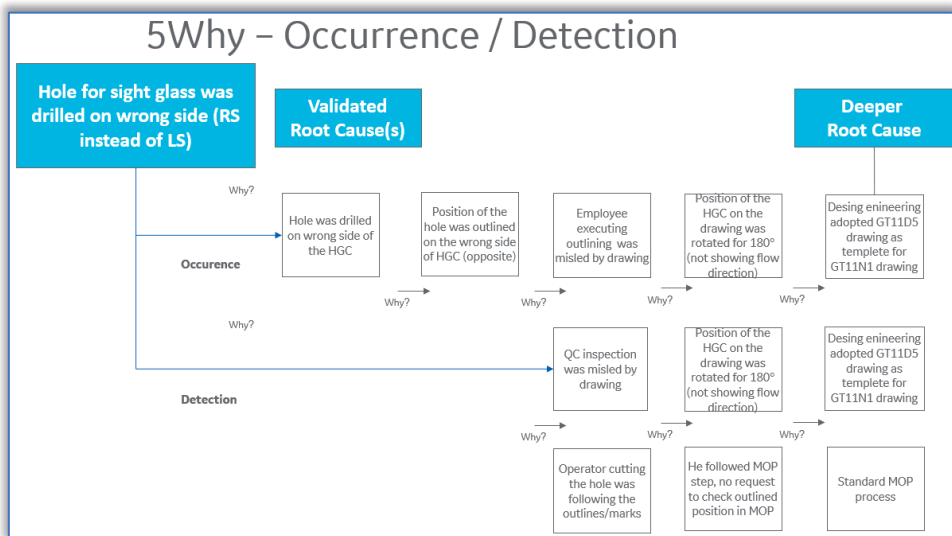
5Why – Occurrence / Detection

Hole for sight glass was drilled on wrong side (RS instead of LS)

Validated Root Cause(s)

Deeper Root Cause

Why?

Occurence

Hole was drilled on wrong side of the HGC

Why?

Position of the hole was outlined on the wrong side of HGC (opposite)

Why?

Employee executing outlining was misled by drawing

Why?

Position of the HGC on the drawing was rotated for 180° (not showing flow direction)

Why?

Desing enineering adopted GT11D5 drawing as templete for GT11N1 drawing

Why?

Detection

QC inspection was misled by drawing

Why?

Position of the HGC on the drawing was rotated for 180° (not showing flow direction)

Why?

Desing enineering adopted GT11D5 drawing as templete for GT11N1 drawing

Why?

Operator cutting the hole was following the outlines/marks

He followed MOP step, no request to check outlined position in MOP

Standard MOP process